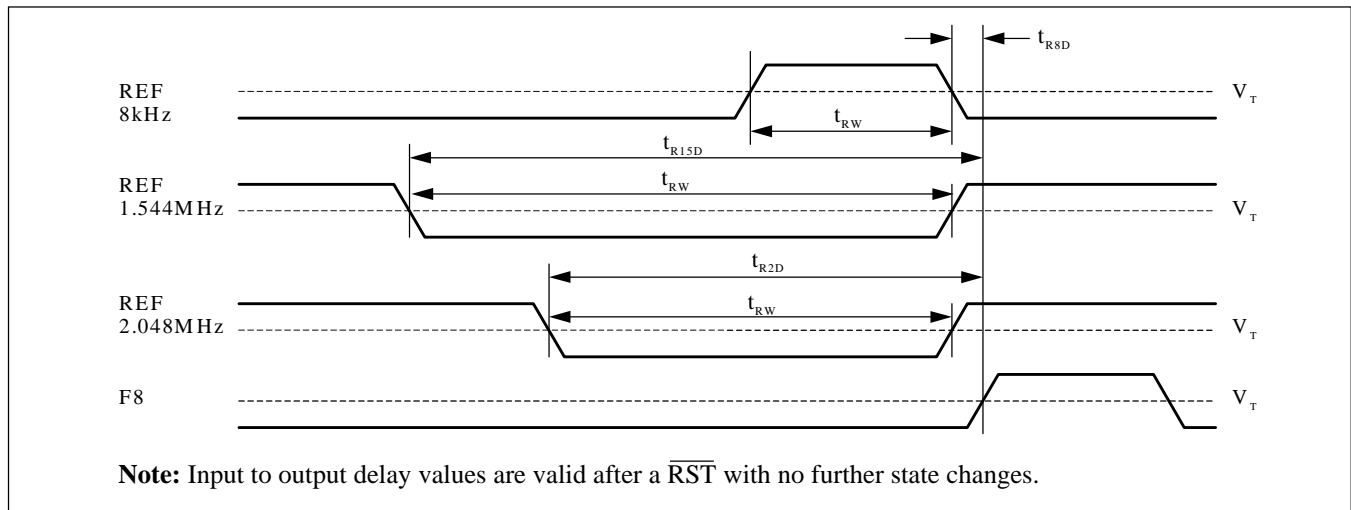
$t_{R8D}$

REF 8kHz

$V_T$

$t_{RW}$

$t_{R15D}$

REF 1.544MHz

$t_{RW}$

$V_T$

$t_{R2D}$

REF 2.048MHz

$t_{RW}$

$V_T$

F8

$V_T$

**Note:** Input to output delay values are valid after a $\overline{RST}$ with no further state changes.